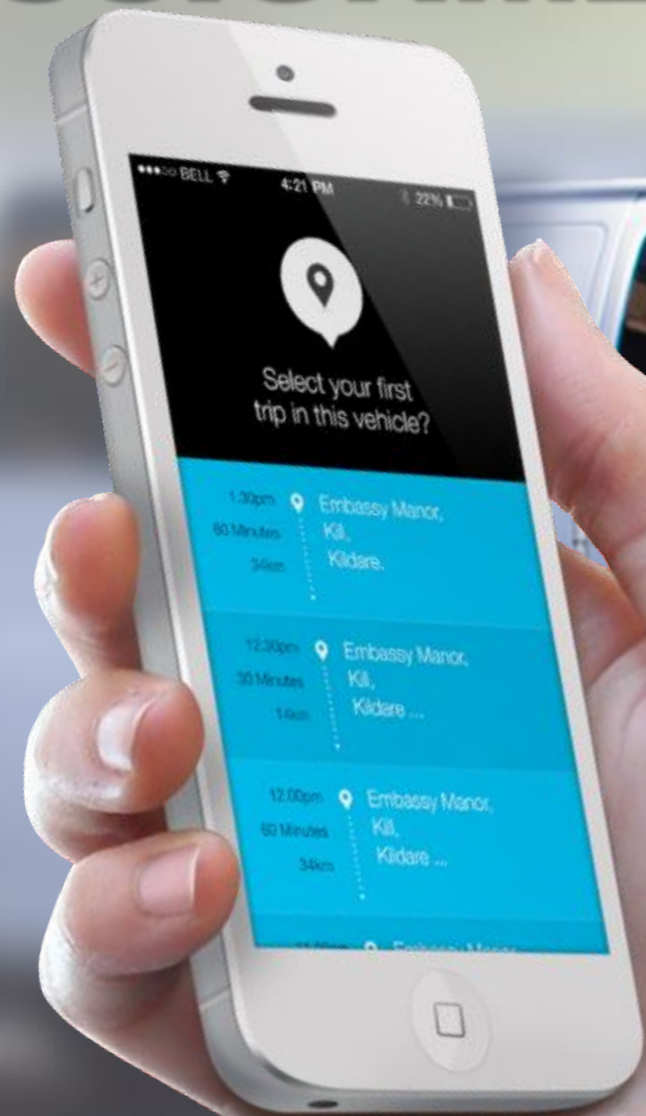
●●●○○ BELL 4:21 PM 22%

Select your first trip in this vehicle?

1.30pm
60 Minutes
34km
Embassy Manor, Kill, Kildare.

12.30pm
30 Minutes
14km
Embassy Manor, Kill, Kildare ...

12.00pm
60 Minutes
34km
Embassy Manor, Kill, Kildare ...

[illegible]